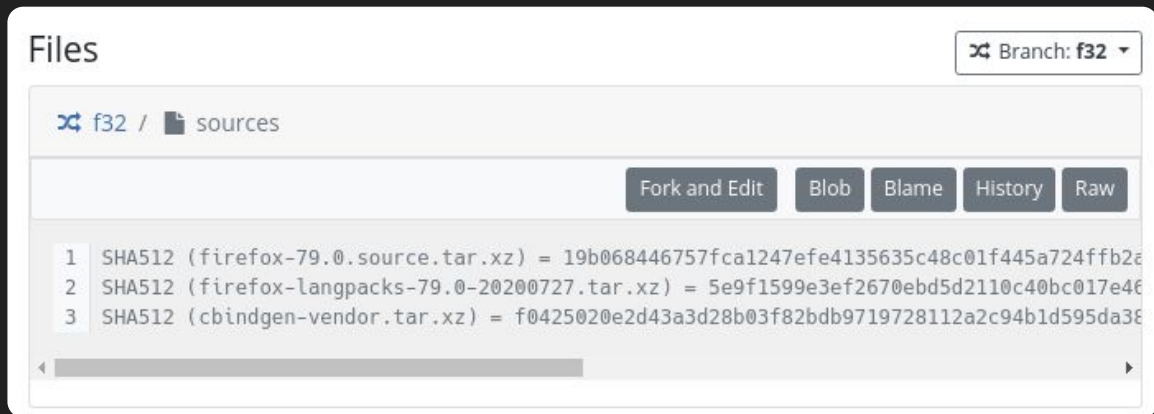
Files

Branch: f32

f32 / sources

Fork and Edit | Blob | Blame | History | Raw

1 SHA512 (firefox-79.0.source.tar.xz) = 19b068446757fca1247efe4135635c48c01f445a724ffb2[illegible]
2 SHA512 (firefox-langpacks-79.0-20200727.tar.xz) = 5e9f1599e3ef2670ebd5d2110c40bc017e4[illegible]
3 SHA512 (cbindgen-vendor.tar.xz) = f0425020e2d43a3d28b03f82bdb9719728112a2c94b1d595da3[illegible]